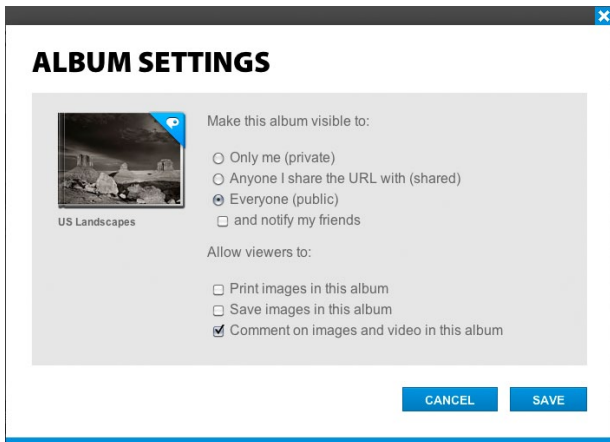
ALBUM SETTINGS

US Landscapes

Make this album visible to:

Only me (private)
Anyone I share the URL with (shared)
Everyone (public)
and notify my friends

Allow viewers to:

Print images in this album
Save images in this album
Comment on images and video in this album

CANCEL SAVE